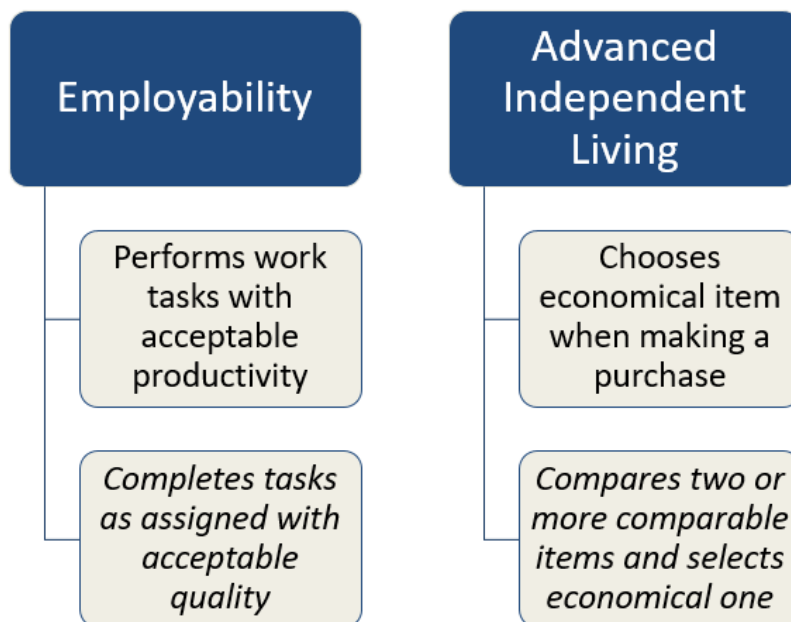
Employability

Performs work tasks with acceptable productivity

*Completes tasks as assigned with acceptable quality*

Advanced Independent Living

Chooses economical item when making a purchase

*Compares two or more comparable items and selects economical one*